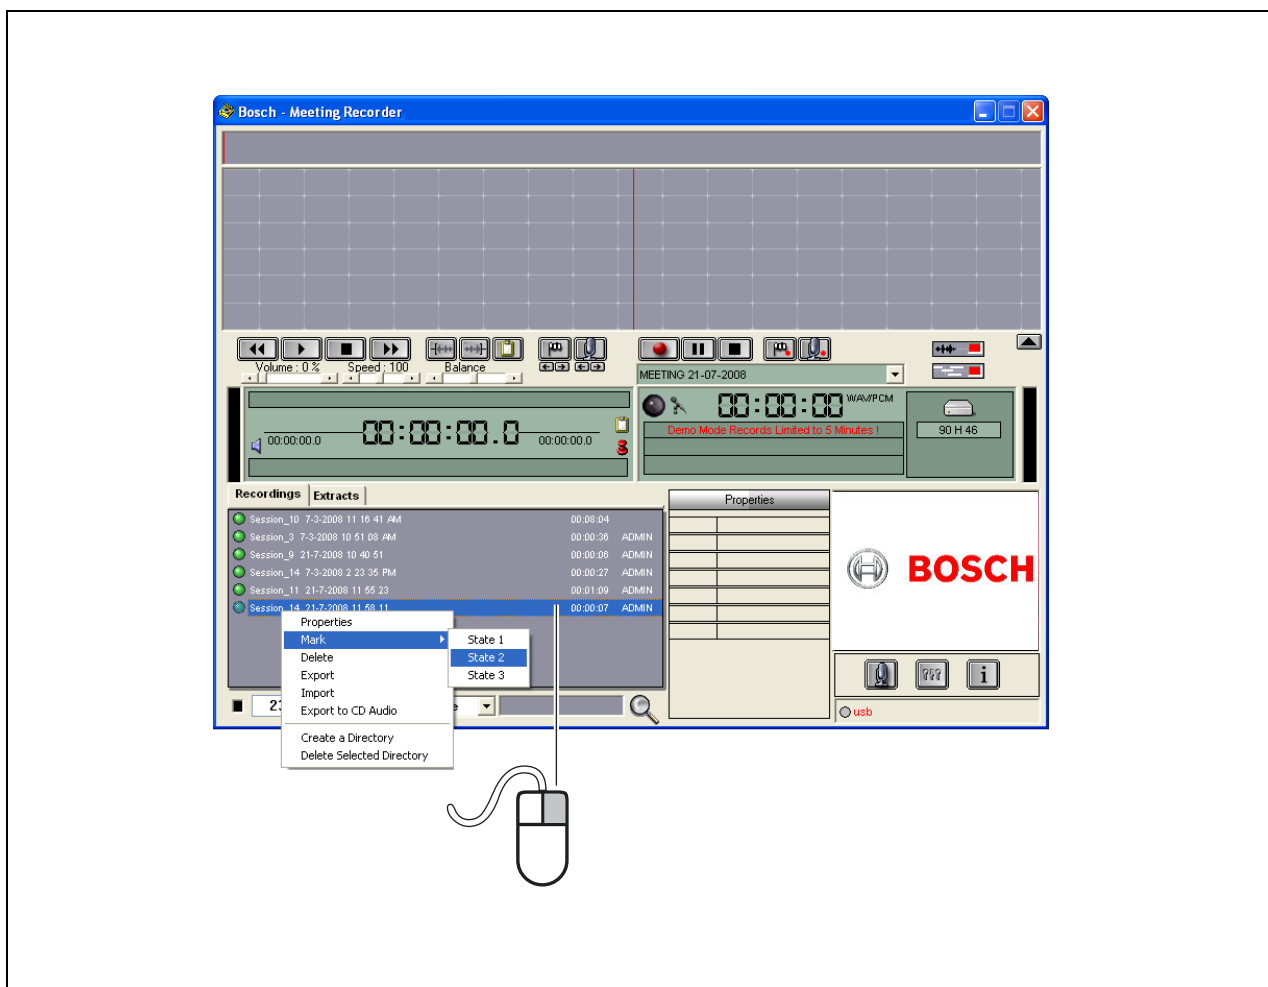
Bosch - Meeting Recorder

Volume : 0 %
Speed : 100
Balance

MEETING 21-07-2008

00:00:00.0
00:00:00.0
00:00:00.0

00:00:00
WAV/PCM
Demo Mode Records Limited to 5 Minutes !
90 H 46

Recordings
Extracts

| | | |
|---|---|---|
| Session_10 7-3-2008 11 16 41 AM | 00:08:04 | |
| Session_3 7-3-2008 10 51 08 AM | 00:00:36 | ADMIN |
| Session_9 21-7-2008 10 40 51 | 00:00:06 | ADMIN |
| Session_14 7-3-2008 2 23 35 PM | 00:00:27 | ADMIN |
| Session_11 21-7-2008 11 55 23 | 00:01:09 | ADMIN |
| Session_14 21-7-2008 11 58 11 | 00:00:07 | ADMIN |

Properties
Mark
Delete
Export
Import
Export to CD Audio
Create a Directory
Delete Selected Directory

State 1
State 2
State 3

23

Properties

BOSCH

usb